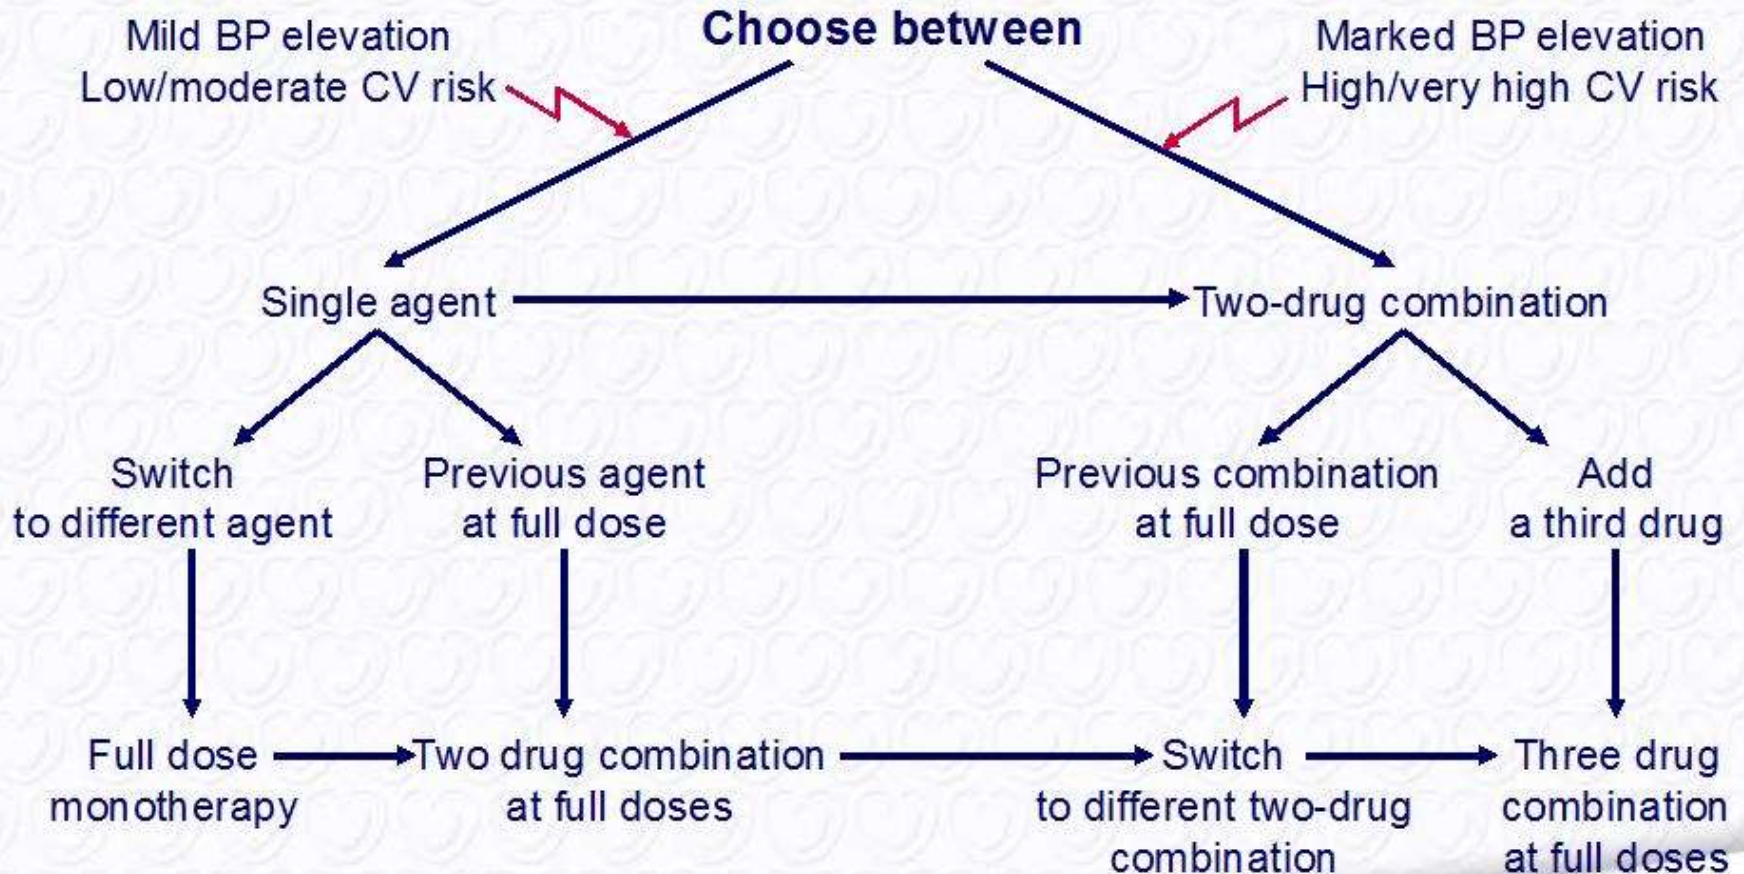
Mild BP elevation
Low/moderate CV risk

Choose between

Marked BP elevation
High/very high CV risk

Single agent

Two-drug combination

Switch
to different agent

Previous agent
at full dose

Previous combination
at full dose

Add
a third drug

Full dose
monotherapy

Two drug combination
at full doses

Switch
to different two-drug
combination

Three drug
combination
at full doses